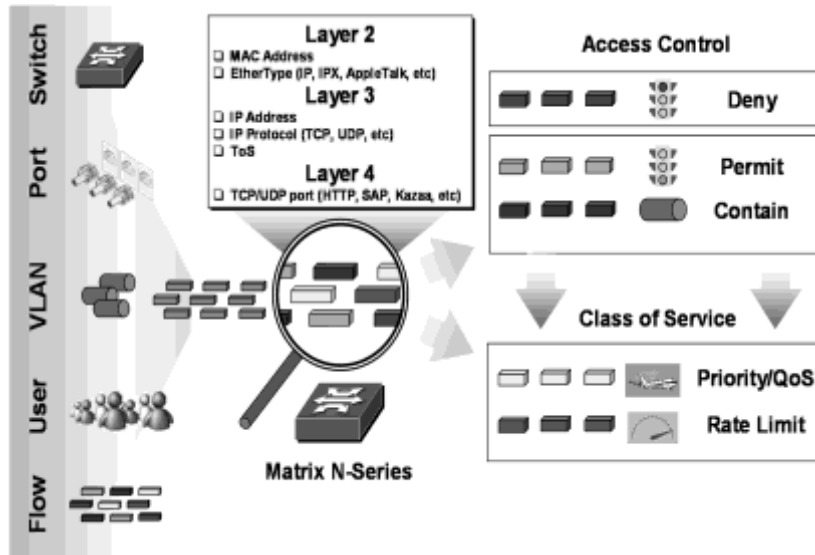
Switch

Port

VLAN

User

Flow

Layer 2
❑ MAC Address
❑ EtherType (IP, IPX, AppleTalk, etc)
Layer 3
❑ IP Address
❑ IP Protocol (TCP, UDP, etc)
❑ ToS
Layer 4
❑ TCP/UDP port (HTTP, SAP, Kazaa, etc)

Matrix N-Series

Access Control

Deny

Permit

Contain

Class of Service

Priority/QoS

Rate Limit